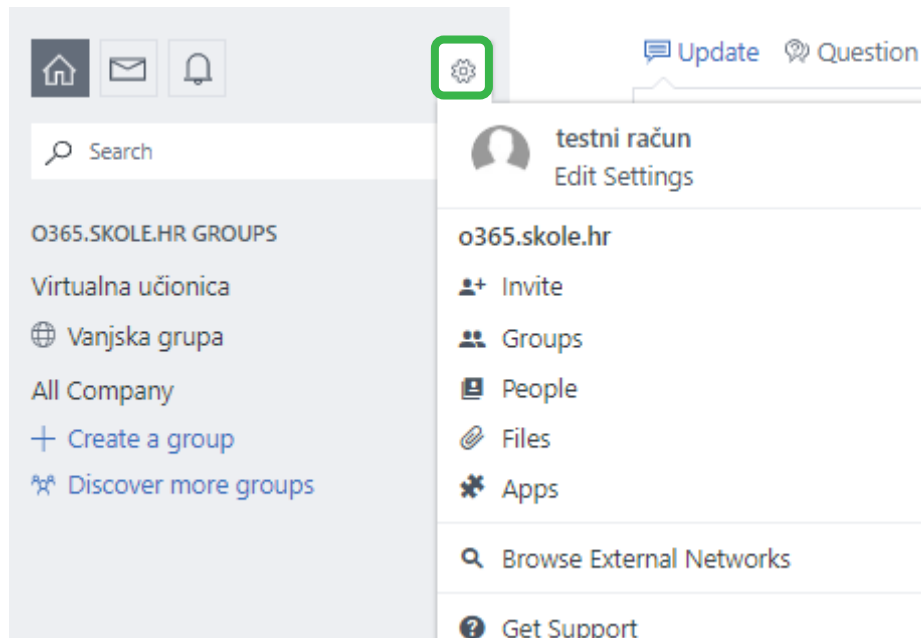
Update Question

Search

O365.SKOLE.HR GROUPS

Virtualna učionica

Vanjska grupa

All Company

Create a group

Discover more groups

testni račun
Edit Settings

o365.skole.hr

Invite

Groups

People

Files

Apps

Browse External Networks

Get Support